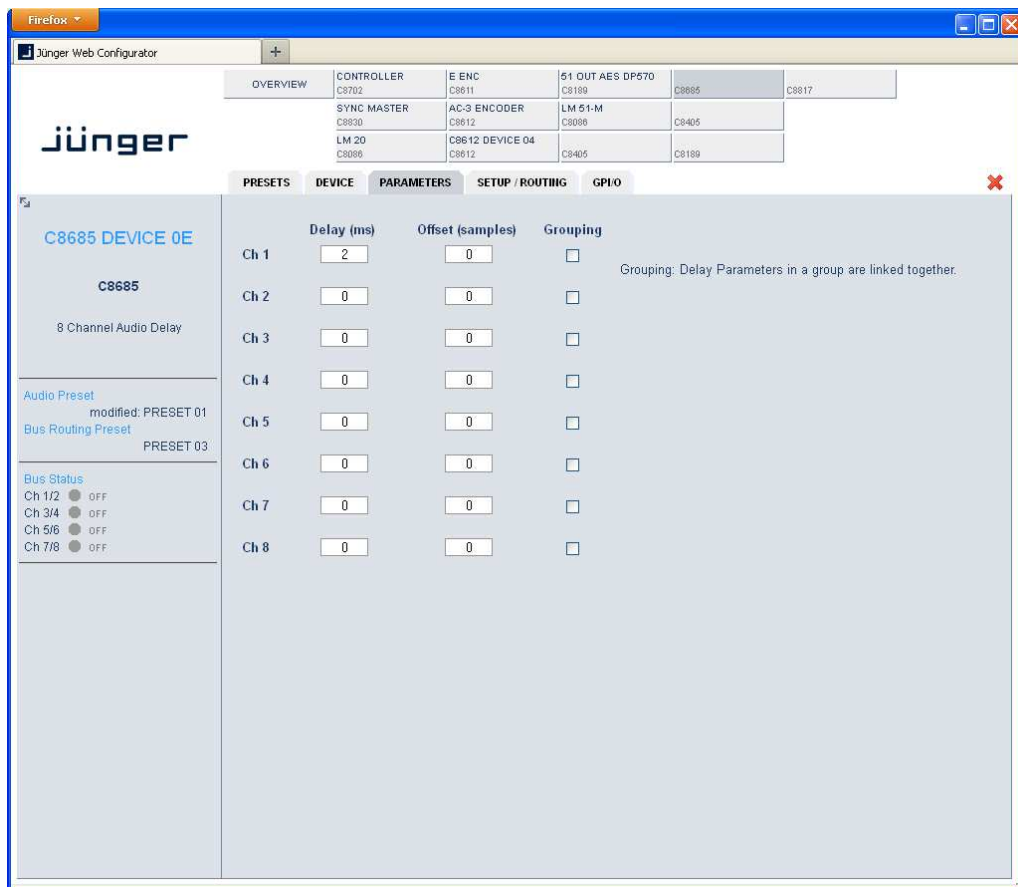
Firefox

Jünger Web Configurator

+

OVERVIEW

| CONTROLLER C8702 | E ENC C8611 | 51 OUT AES DP570 C8189 | C8685 | C8817 |
|---|---|---|---|---|
| SYNC MASTER C8830 | AC-3 ENCODER C8612 | LM 51-M C8086 | C8405 | |
| LM 20 C8086 | C8612 DEVICE 04 C8612 | C8405 | C8189 | |

jünger

PRESETS DEVICE PARAMETERS SETUP / ROUTING GPI/O

C8685 DEVICE 0E

C8685

8 Channel Audio Delay

Audio Preset
modified: PRESET 01
Bus Routing Preset
PRESET 03

Bus Status
Ch 1/2 OFF
Ch 3/4 OFF
Ch 5/6 OFF
Ch 7/8 OFF

| | Delay (ms) | Offset (samples) | Grouping |
|---|---|---|---|
| Ch 1 | 2 | 0 | ☐ |
| Ch 2 | 0 | 0 | ☐ |
| Ch 3 | 0 | 0 | ☐ |
| Ch 4 | 0 | 0 | ☐ |
| Ch 5 | 0 | 0 | ☐ |
| Ch 6 | 0 | 0 | ☐ |
| Ch 7 | 0 | 0 | ☐ |
| Ch 8 | 0 | 0 | ☐ |

Grouping: Delay Parameters in a group are linked together.